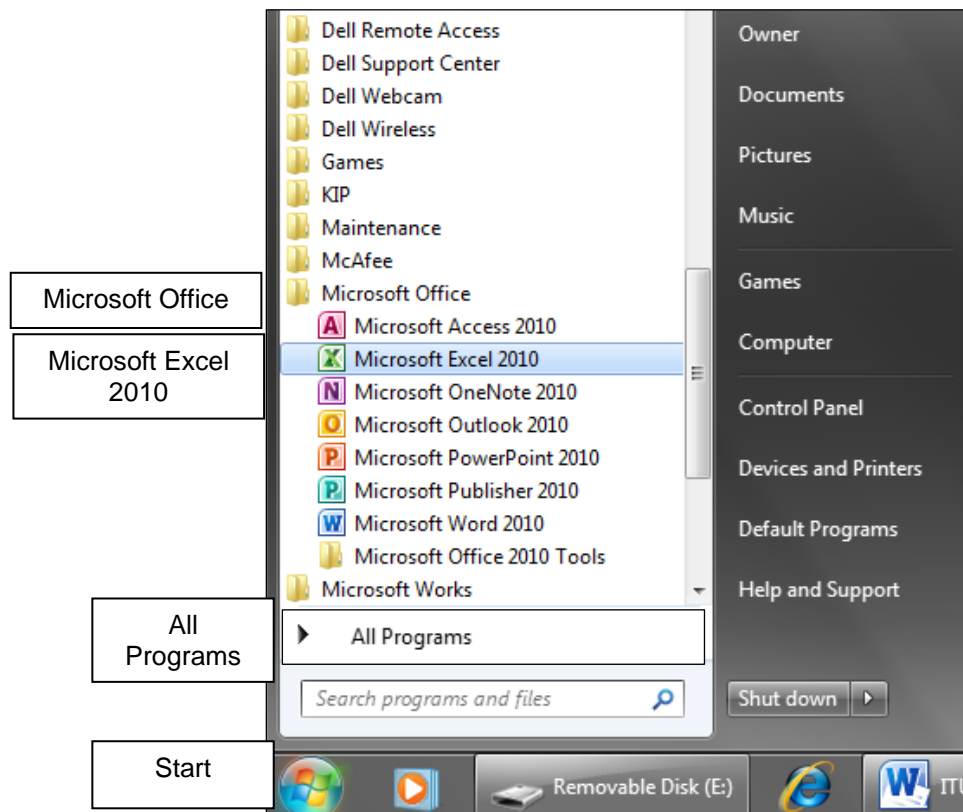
Dell Remote Access
Dell Support Center
Dell Webcam
Dell Wireless
Games
KIP
Maintenance
McAfee
Microsoft Office
Microsoft Access 2010
Microsoft Excel 2010
Microsoft OneNote 2010
Microsoft Outlook 2010
Microsoft PowerPoint 2010
Microsoft Publisher 2010
Microsoft Word 2010
Microsoft Office 2010 Tools
Microsoft Works
All Programs
Search programs and files

Owner
Documents
Pictures
Music
Games
Computer
Control Panel
Devices and Printers
Default Programs
Help and Support
Shut down

Microsoft Office

Microsoft Excel 2010

All Programs

Start

Removable Disk (E:)
ITU